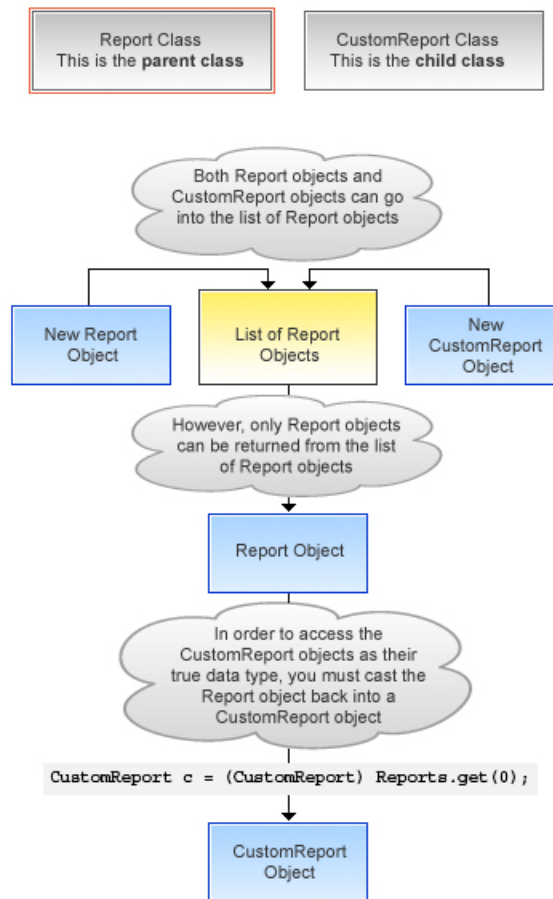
Report Class
This is the **parent class**

CustomReport Class
This is the **child class**

Both Report objects and CustomReport objects can go into the list of Report objects

New Report Object

List of Report Objects

New CustomReport Object

However, only Report objects can be returned from the list of Report objects

Report Object

In order to access the CustomReport objects as their true data type, you must cast the Report object back into a CustomReport object

CustomReport c = (CustomReport) Reports.get(0);

CustomReport Object